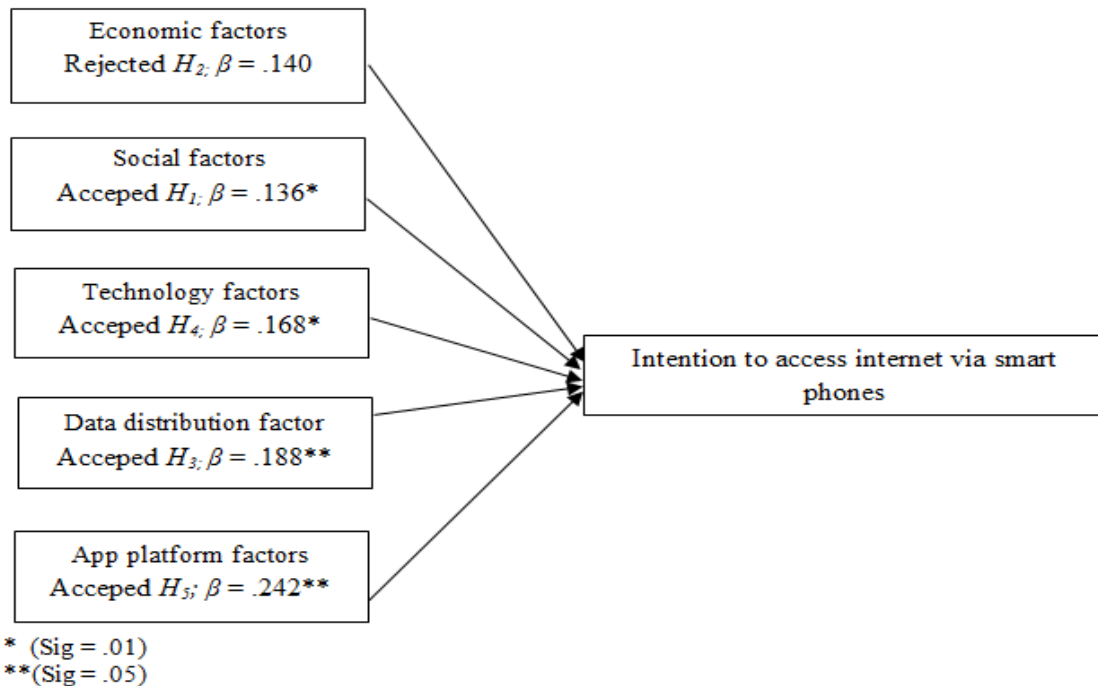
Economic factors
Rejected $H_2$; $\beta = .140$

Social factors
Acceped $H_1$; $\beta = .136$*

Technology factors
Acceped $H_4$; $\beta = .168$*

Data distribution factor
Acceped $H_3$; $\beta = .188$**

App platform factors
Acceped $H_5$; $\beta = .242$**

Intention to access internet via smart phones

* (Sig = .01)
**(Sig = .05)